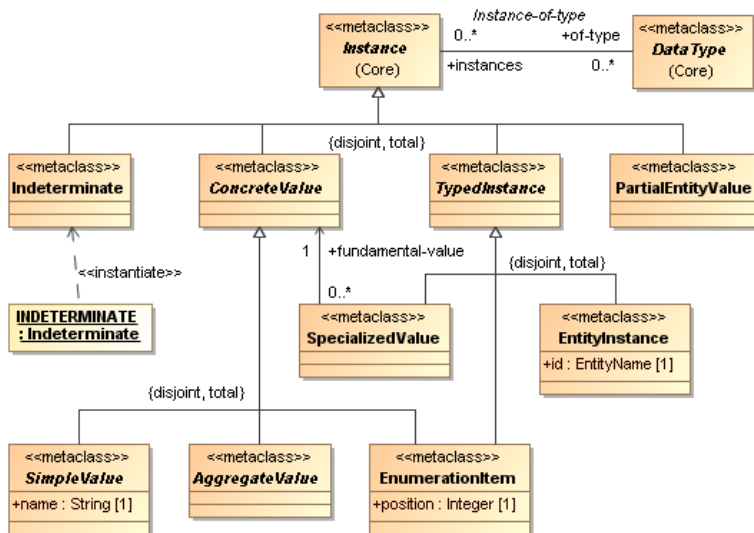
<<metaclass>>
Instance
(Core)

Instance-of-type
0..*
+of-type
+instances
0..*

<<metaclass>>
DataType
(Core)

{disjoint, total}

<<metaclass>>
Indeterminate

<<metaclass>>
ConcreteValue

<<metaclass>>
TypedInstance

<<metaclass>>
PartialEntityValue

<<instantiate>>

INDETERMINATE
: Indeterminate

1
+fundamental-value
0..*

{disjoint, total}

<<metaclass>>
SpecializedValue

<<metaclass>>
EntityInstance
+id : EntityName [1]

{disjoint, total}

<<metaclass>>
SimpleValue
+name : String [1]

<<metaclass>>
AggregateValue

<<metaclass>>
EnumerationItem
+position : Integer [1]